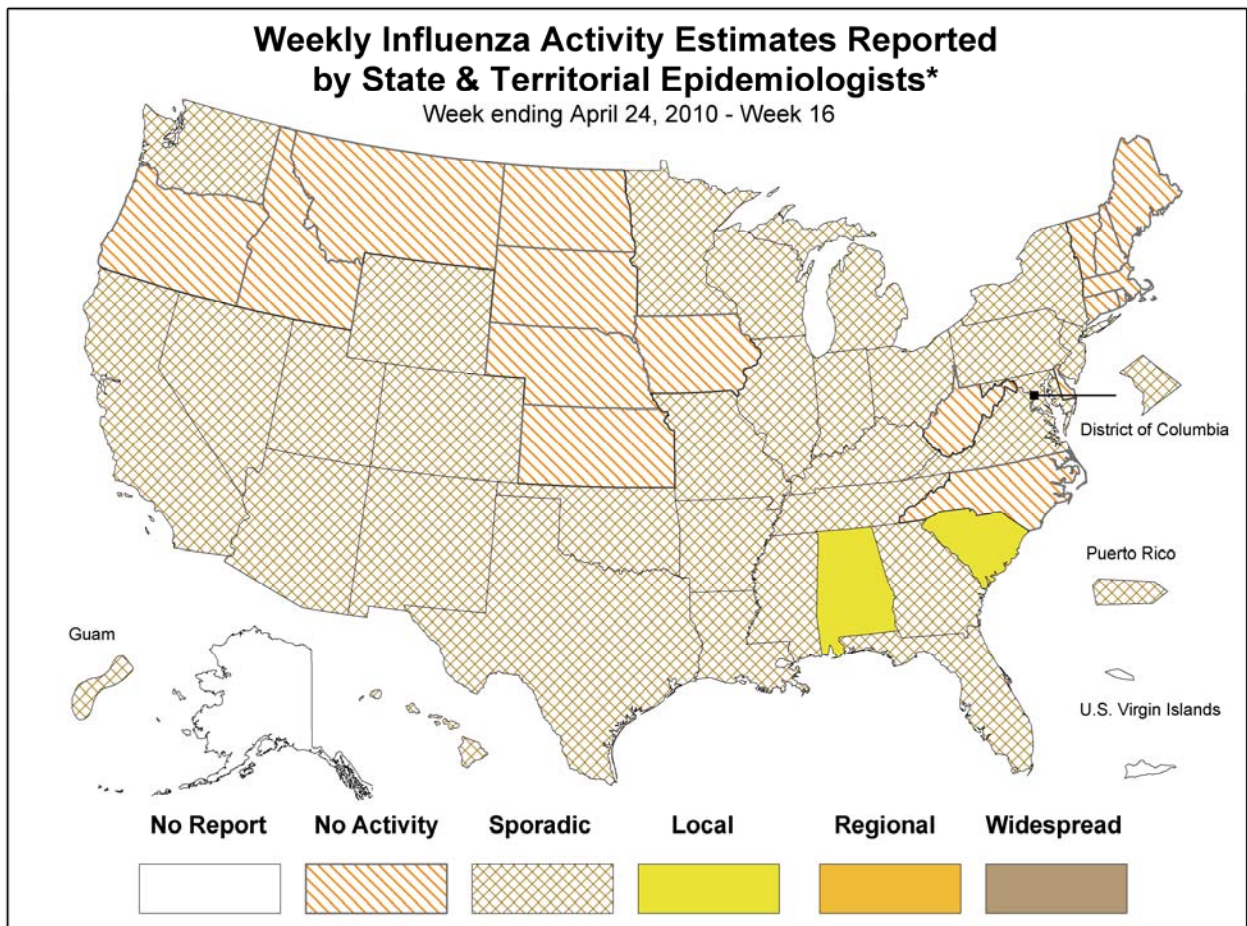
Weekly Influenza Activity Estimates Reported by State & Territorial Epidemiologists*
Week ending April 24, 2010 - Week 16

District of Columbia

Puerto Rico

Guam

U.S. Virgin Islands

No Report
No Activity
Sporadic
Local
Regional
Widespread